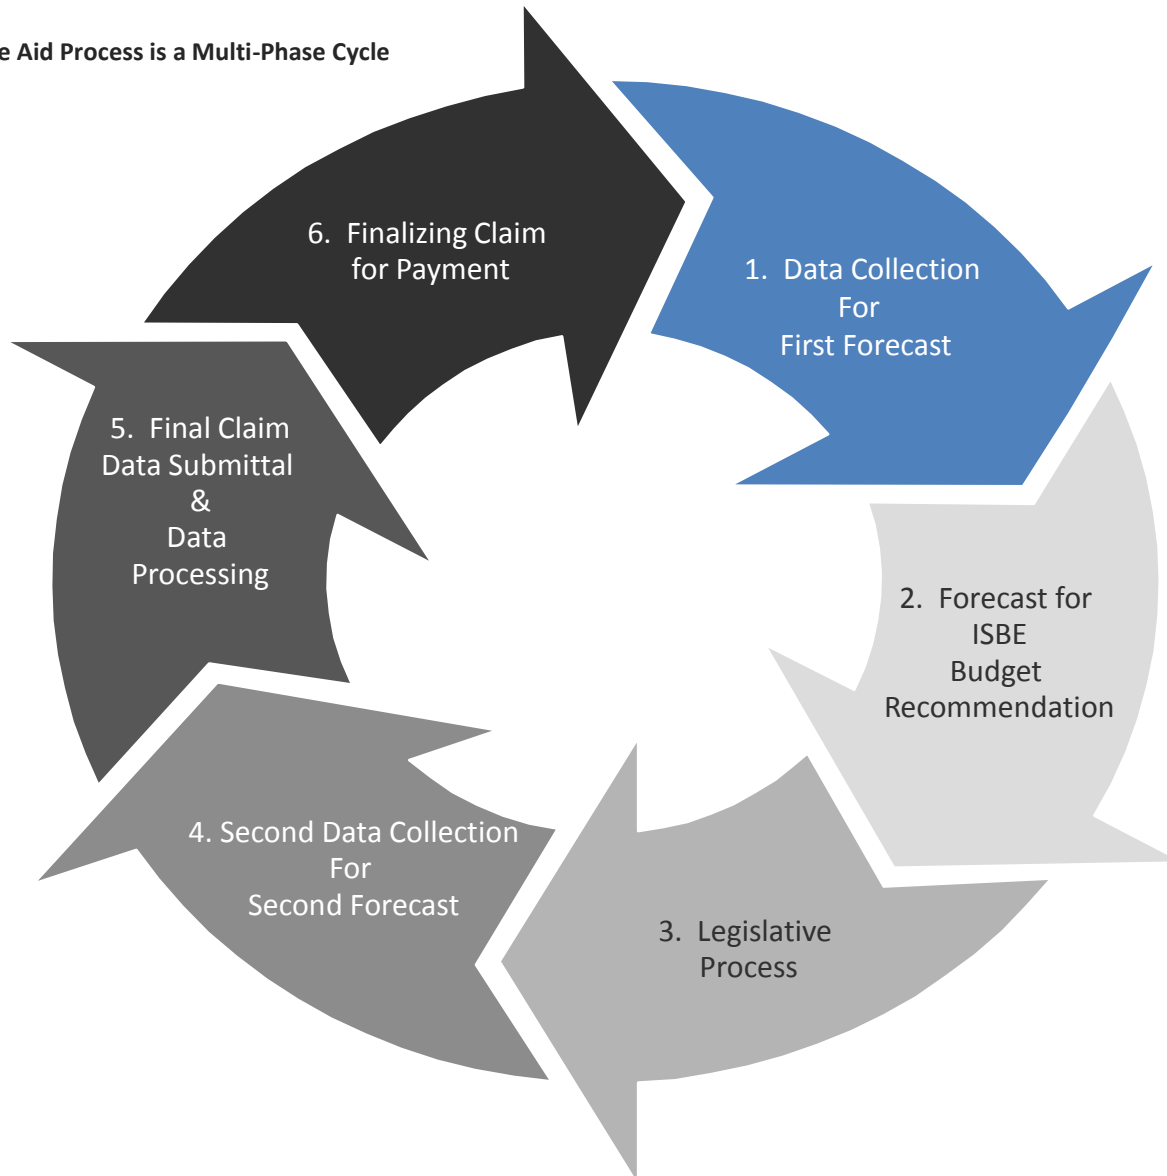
e Aid Process is a Multi-Phase Cycle

1. Data Collection For First Forecast

2. Forecast for ISBE Budget Recommendation

3. Legislative Process

4. Second Data Collection For Second Forecast

5. Final Claim Data Submittal & Data Processing

6. Finalizing Claim for Payment